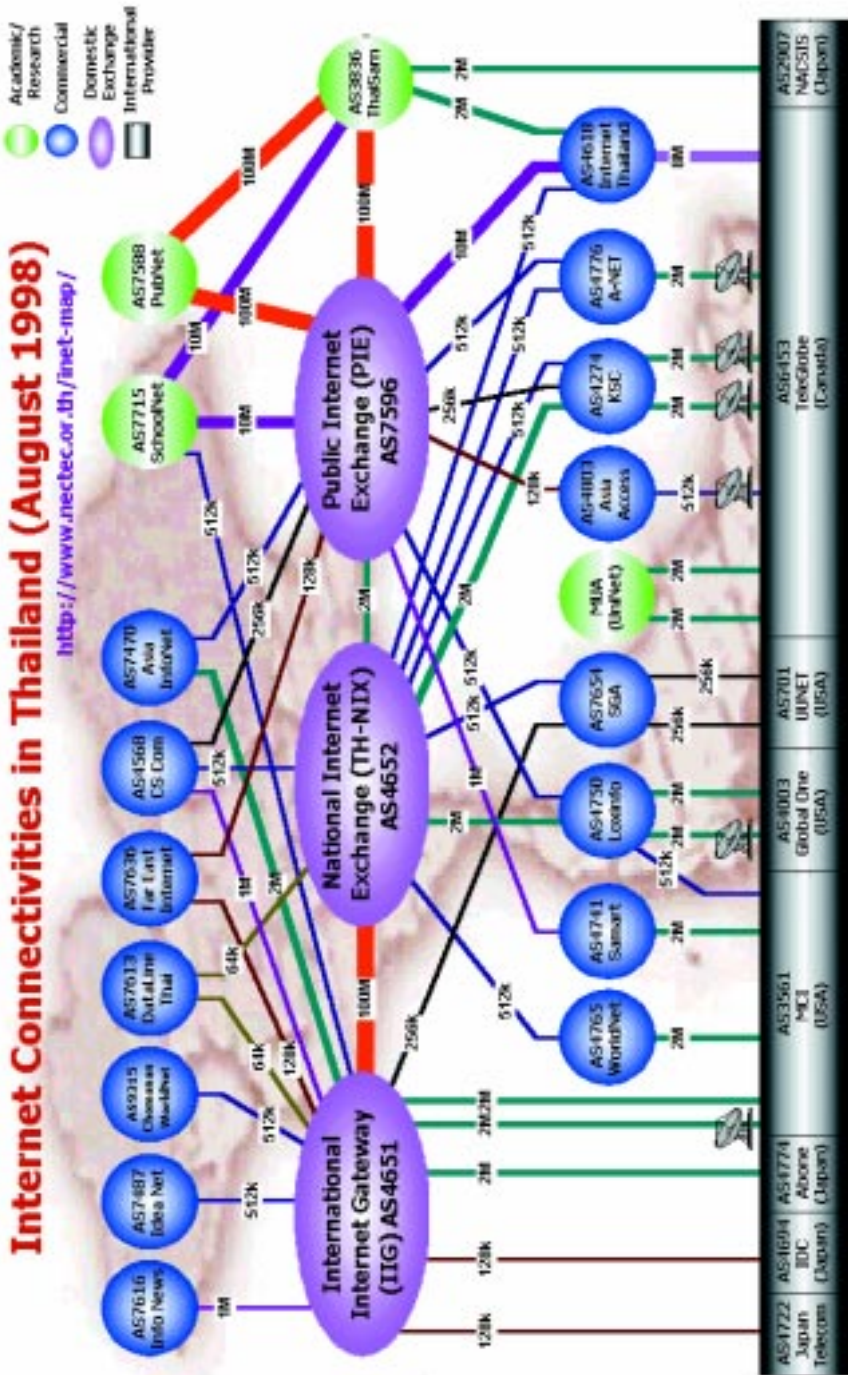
Internet Connectivities in Thailand (August 1998)

http://www.nectec.or.th/inet-map/

Academic/ Research
Commercial
Domestic Exchange
International Provider

AS7616 Info News
AS7487 Idea Net
AS9315 Chaiyaphum WorldNet
AS7613 DataLine Thai
AS7636 Far East Internet
AS4568 CS Com
AS7470 Asia InfoNet
AS7715 SchoolNet
AS7588 PubNet
AS3836 ThaiSarn

International Internet Gateway (IIG) AS4651
National Internet Exchange (TH-NIX) AS4652
Public Internet Exchange (PIE) AS7596

AS4765 WorldNet
AS4741 Samart
AS4750 Loxinfo
AS7654 SGA
MUA (UniNet)
AS4803 Asia Access
AS4274 KSC
AS4776 A-NET
AS4618 Internet Thailand

AS4722 Japan Telecom
AS4694 IDC (Japan)
AS4774 Abone (Japan)
AS3561 MCI (USA)
AS4003 Global One (USA)
AS701 UUNET (USA)
AS6453 TeleGlobe (Canada)
AS2907 NACSIS (Japan)

1M
512k
512k
64k
64k
128k
128k
1M
2M
512k
256k
512k
128k
10M
10M
100M
100M
100M
512k
100M
2M
2M
512k
512k
512k
512k
512k
512k
256k
128k
10M
2M
2M
1M
512k
256k
256k
512k
512k
2M2M
2M2M
2M
128k
128k
2M
2M
2M
2M
256k
2M
2M
512k
2M
2M
2M
2M
1M
2M
2M